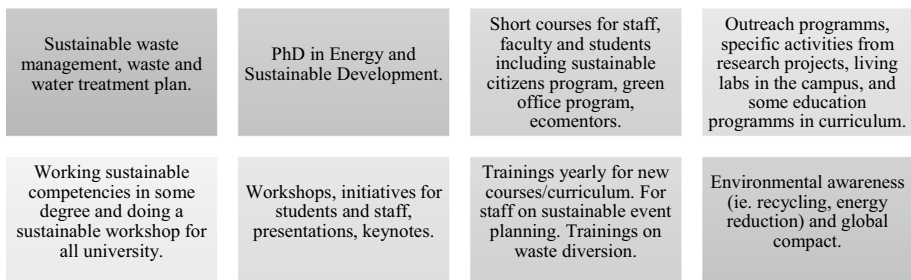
Sustainable waste management, waste and water treatment plan.

PhD in Energy and Sustainable Development.

Short courses for staff, faculty and students including sustainable citizens program, green office program, ecomentors.

Outreach programms, specific activities from research projects, living labs in the campus, and some education programms in curriculum.

Working sustainable competencies in some degree and doing a sustainable workshop for all university.

Workshops, initiatives for students and staff, presentations, keynotes.

Trainings yearly for new courses/curriculum. For staff on sustainable event planning. Trainings on waste diversion.

Environmental awareness (ie. recycling, energy reduction) and global compact.